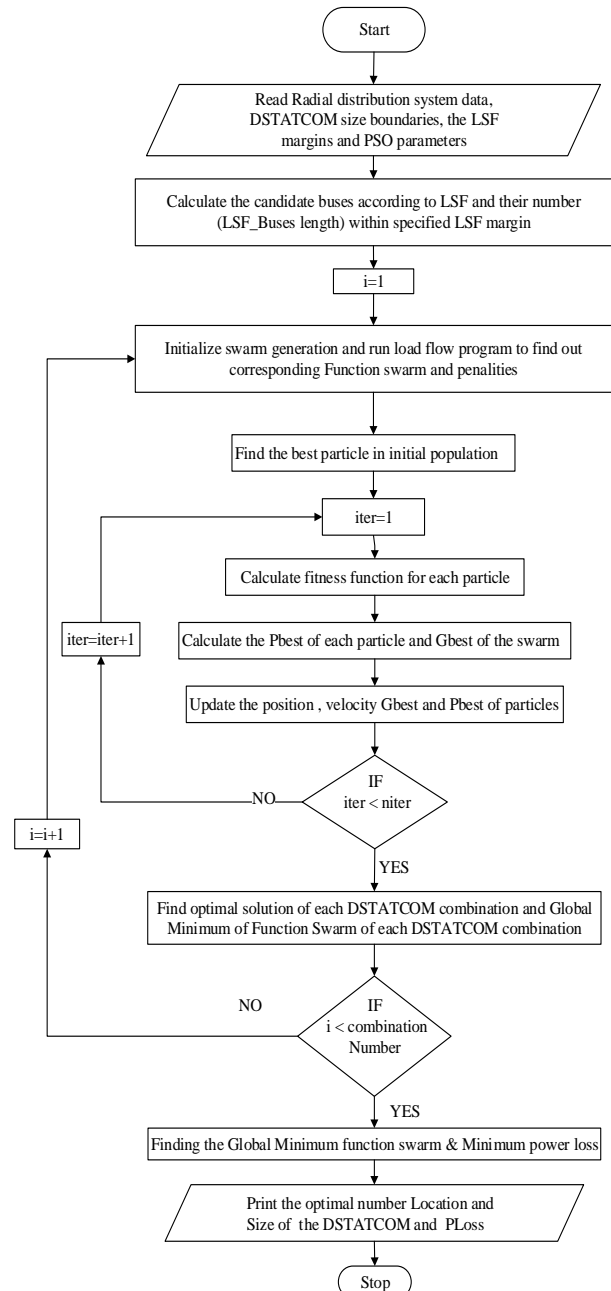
Start

Read Radial distribution system data, DSTATCOM size boundaries, the LSF margins and PSO parameters

Calculate the candidate buses according to LSF and their number (LSF_Buses length) within specified LSF margin

i=1

Initialize swarm generation and run load flow program to find out corresponding Function swarm and penalities

Find the best particle in initial population

iter=1

Calculate fitness function for each particle

iter=iter+1

Calculate the Pbest of each particle and Gbest of the swarm

Update the position , velocity Gbest and Pbest of particles

IF iter < niter

NO

i=i+1

YES

Find optimal solution of each DSTATCOM combination and Global Minimum of Function Swarm of each DSTATCOM combination

NO

IF i < combination Number

YES

Finding the Global Minimum function swarm & Minimum power loss

Print the optimal number Location and Size of the DSTATCOM and PLoss

Stop